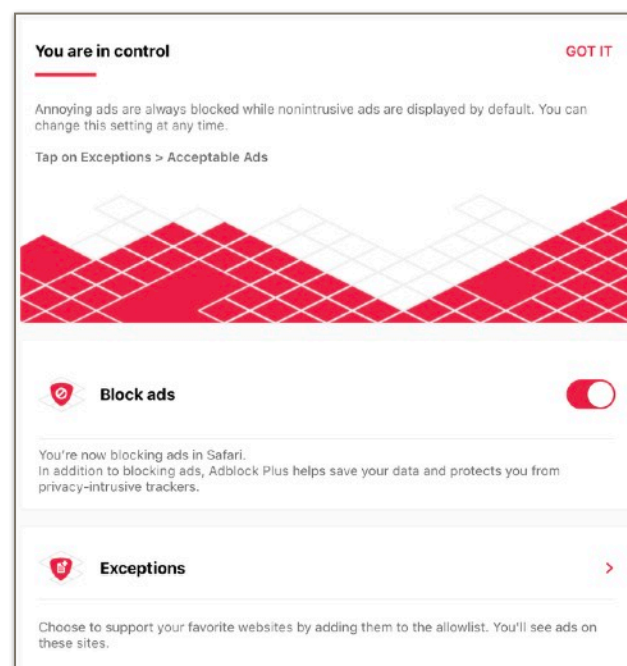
You are in control

GOT IT

Annoying ads are always blocked while nonintrusive ads are displayed by default. You can change this setting at any time.

Tap on Exceptions > Acceptable Ads

Block ads

You're now blocking ads in Safari.
In addition to blocking ads, Adblock Plus helps save your data and protects you from privacy-intrusive trackers.

Exceptions

>

Choose to support your favorite websites by adding them to the allowlist. You'll see ads on these sites.